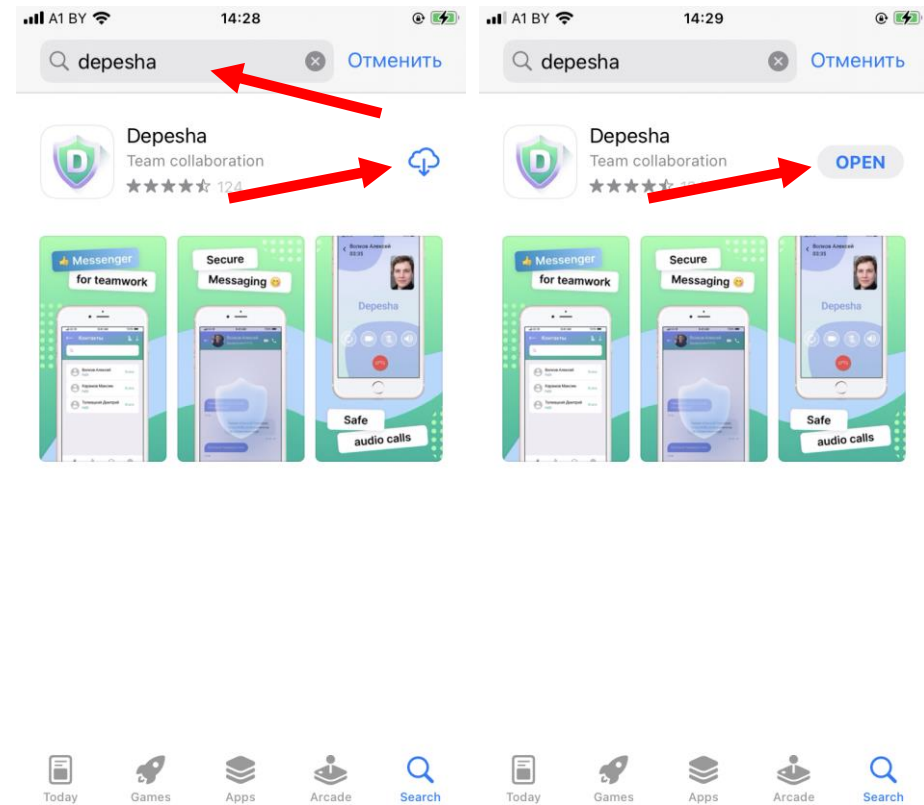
A1 BY 14:28

depesha

Отменить

Depesha
Team collaboration
124

Messenger
for teamwork

Контакты

Secure
Messaging

Depesha

Safe
audio calls

Today Games Apps Arcade Search

A1 BY 14:29

depesha

Отменить

Depesha
Team collaboration

OPEN

Messenger
for teamwork

Контакты

Secure
Messaging

Depesha

Safe
audio calls

Today Games Apps Arcade Search